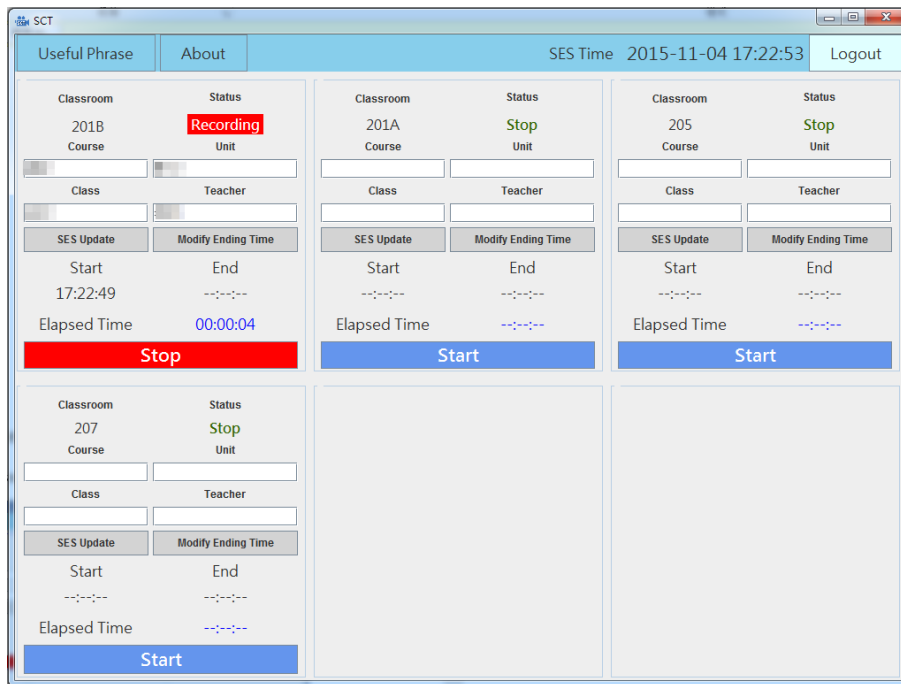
SCT

Useful Phrase
About
SES Time 2015-11-04 17:22:53
Logout

Classroom
Status
201B
Recording
Course
Unit
Class
Teacher
SES Update
Modify Ending Time
Start
End
17:22:49
--:--:--
Elapsed Time
00:00:04
Stop

Classroom
Status
201A
Stop
Course
Unit
Class
Teacher
SES Update
Modify Ending Time
Start
End
--:--:--
--:--:--
Elapsed Time
--:--:--
Start

Classroom
Status
205
Stop
Course
Unit
Class
Teacher
SES Update
Modify Ending Time
Start
End
--:--:--
--:--:--
Elapsed Time
--:--:--
Start

Classroom
Status
207
Stop
Course
Unit
Class
Teacher
SES Update
Modify Ending Time
Start
End
--:--:--
--:--:--
Elapsed Time
--:--:--
Start